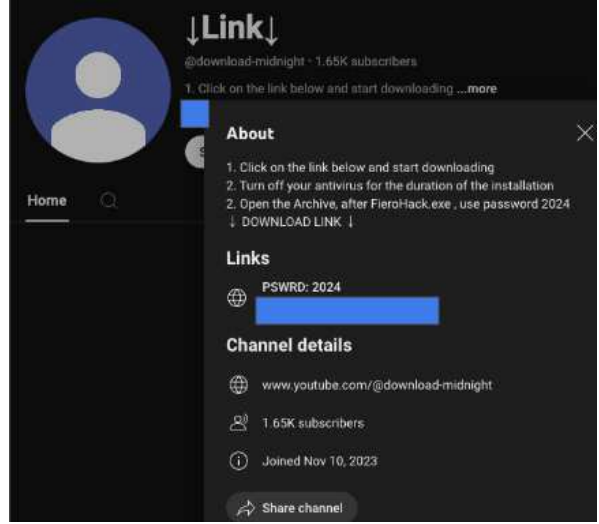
↓Link↓

@download-midnight · 1.65K subscribers

1. Click on the link below and start downloading ...more

Home

About

1. Click on the link below and start downloading
2. Turn off your antivirus for the duration of the installation
2. Open the Archive, after FieroHack.exe , use password 2024
↓ DOWNLOAD LINK ↓

Links

PSWRD: 2024

Channel details

www.youtube.com/@download-midnight

1.65K subscribers

Joined Nov 10, 2023

Share channel